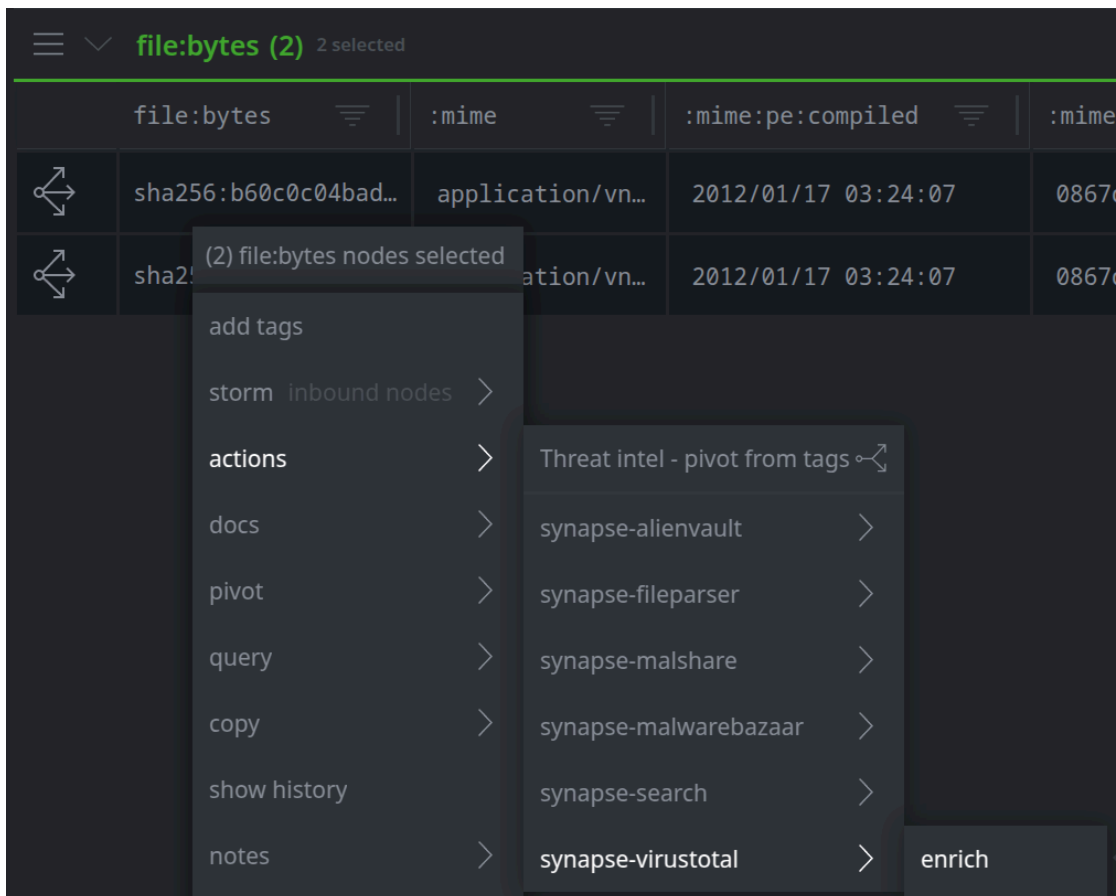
file:bytes (2) 2 selected

| | file:bytes | :mime | :mime:pe:compiled | :mime |
|---|---|---|---|---|
| | sha256:b60c0c04bad… | application/vn… | 2012/01/17 03:24:07 | 0867 |
| | sha25 | ation/vn… | 2012/01/17 03:24:07 | 0867 |

(2) file:bytes nodes selected
add tags
storm inbound nodes
actions
docs
pivot
query
copy
show history
notes

Threat intel - pivot from tags
synapse-alienvault
synapse-fileparser
synapse-malshare
synapse-malwarebazaar
synapse-search
synapse-virustotal

enrich